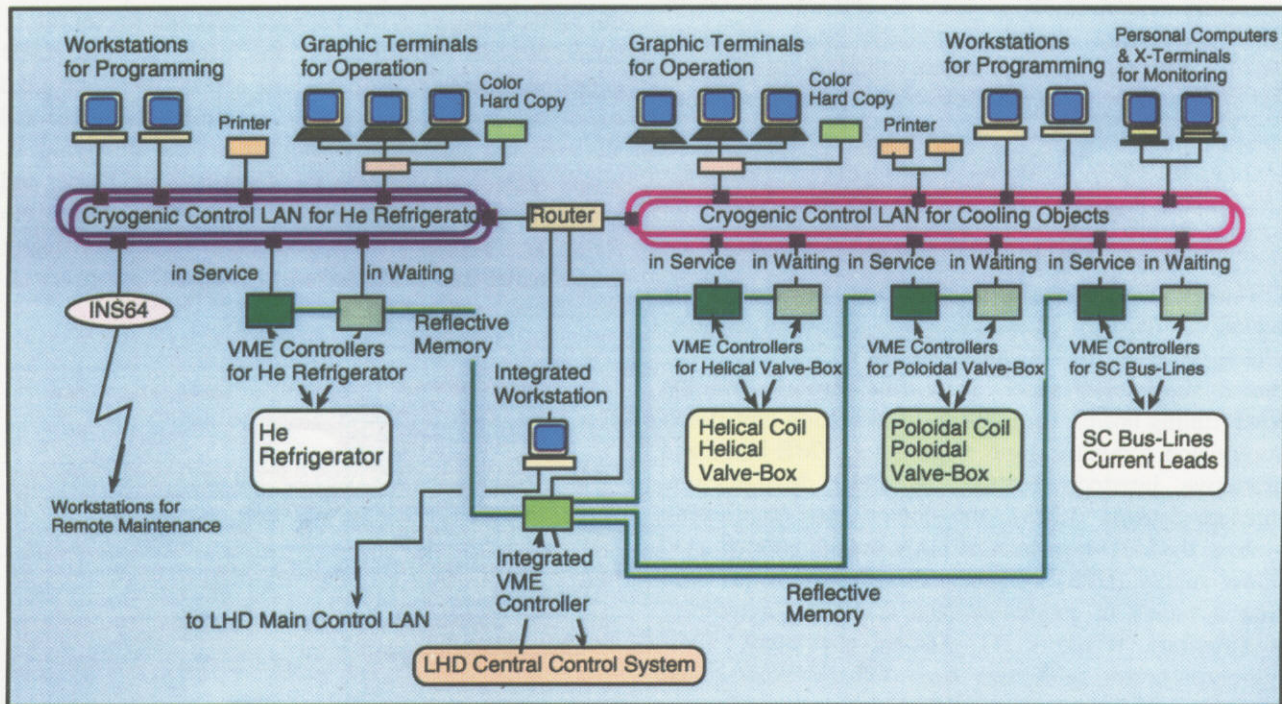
Workstations for Programming

Graphic Terminals for Operation

Color Hard Copy

Printer

Graphic Terminals for Operation

Color Hard Copy

Printer

Workstations for Programming

Personal Computers & X-Terminals for Monitoring

Cryogenic Control LAN for He Refrigerator

Router

Cryogenic Control LAN for Cooling Objects

in Service

in Waiting

in Service

in Waiting

in Service

in Waiting

in Service

in Waiting

INS64

Reflective Memory

VME Controllers for He Refrigerator

VME Controllers for Helical Valve-Box

VME Controllers for Poloidal Valve-Box

VME Controllers for SC Bus-Lines

Integrated Workstation

He Refrigerator

Helical Coil Helical Valve-Box

Poloidal Coil Poloidal Valve-Box

SC Bus-Lines Current Leads

Workstations for Remote Maintenance

Integrated VME Controller

Reflective Memory

to LHD Main Control LAN

LHD Central Control System